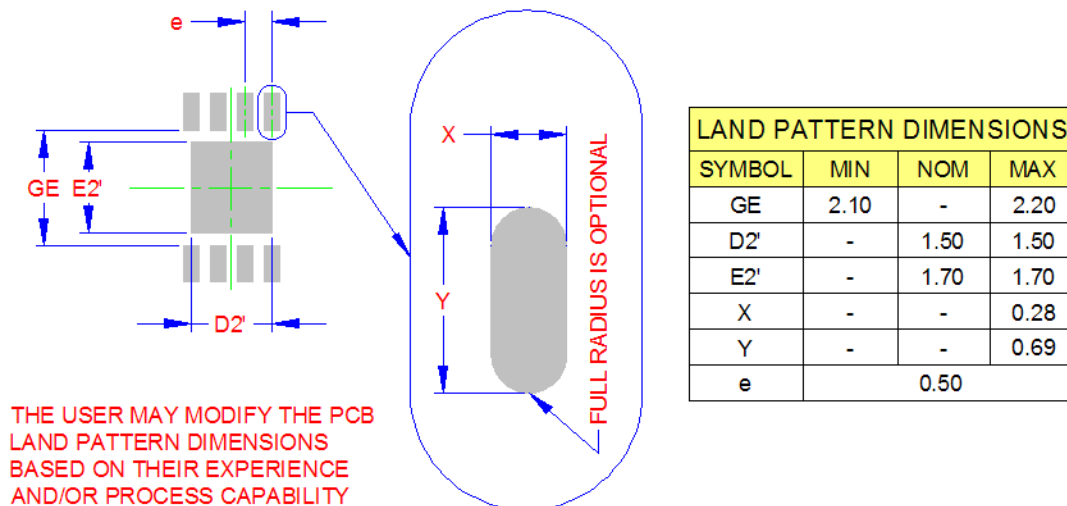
e

GE E2'

D2'

X

Y

FULL RADIUS IS OPTIONAL

THE USER MAY MODIFY THE PCB LAND PATTERN DIMENSIONS BASED ON THEIR EXPERIENCE AND/OR PROCESS CAPABILITY

| LAND PATTERN DIMENSIONS | | | |
|---|---|---|---|
| SYMBOL | MIN | NOM | MAX |
| GE | 2.10 | - | 2.20 |
| D2' | - | 1.50 | 1.50 |
| E2' | - | 1.70 | 1.70 |
| X | - | - | 0.28 |
| Y | - | - | 0.69 |
| e | 0.50 | | |